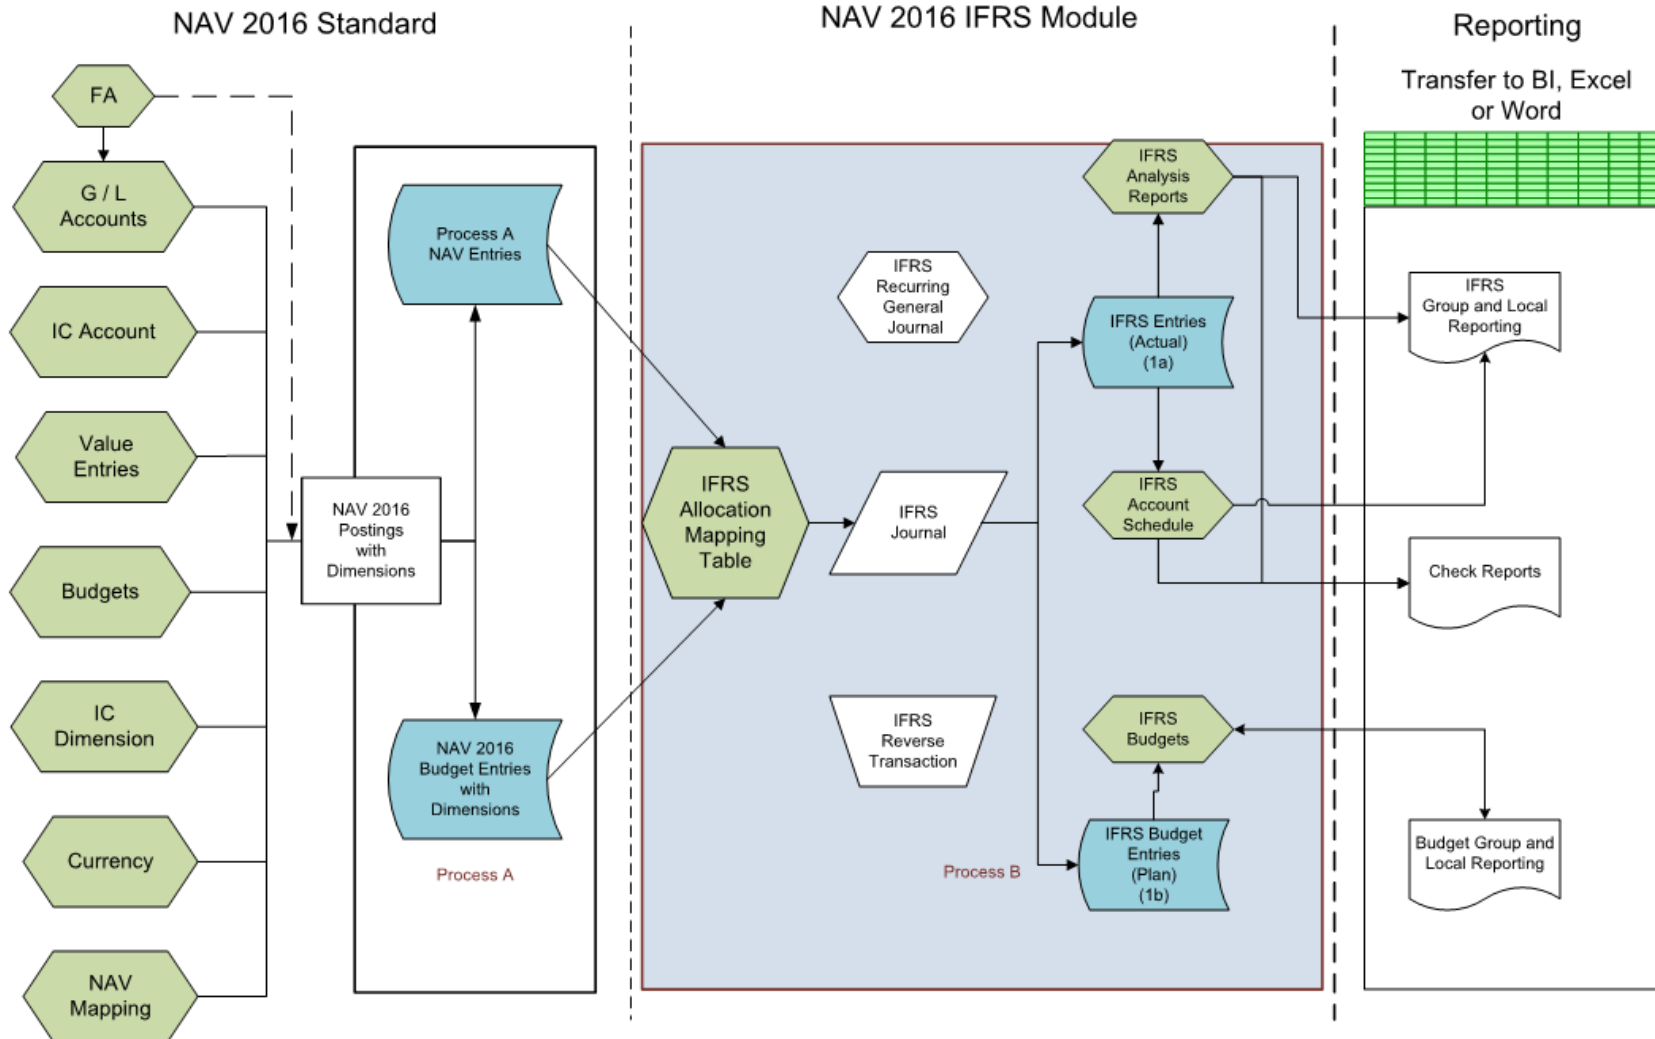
NAV 2016 Standard

NAV 2016 IFRS Module

Reporting

Transfer to BI, Excel or Word

FA

G / L Accounts

IC Account

Value Entries

Budgets

IC Dimension

Currency

NAV Mapping

Process A NAV Entries

NAV 2016 Postings with Dimensions

NAV 2016 Budget Entries with Dimensions

Process A

IFRS Allocation Mapping Table

IFRS Recurring General Journal

IFRS Journal

IFRS Reverse Transaction

Process B

IFRS Analysis Reports

IFRS Entries (Actual) (1a)

IFRS Account Schedule

IFRS Budgets

IFRS Budget Entries (Plan) (1b)

IFRS Group and Local Reporting

Check Reports

Budget Group and Local Reporting